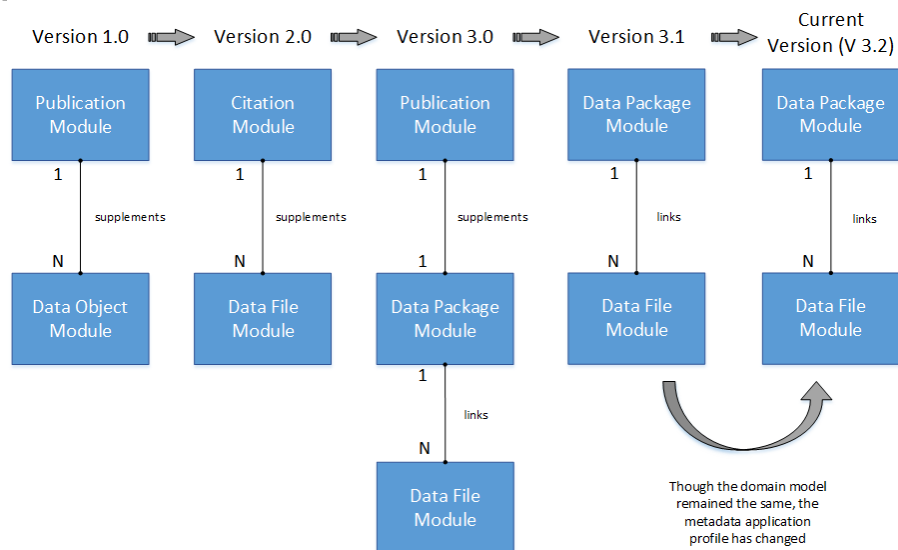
Version 1.0

Publication Module
1
supplements
N
Data Object Module

Version 2.0

Citation Module
1
supplements
N
Data File Module

Version 3.0

Publication Module
1
supplements
1
Data Package Module
1
links
N
Data File Module

Version 3.1

Data Package Module
1
links
N
Data File Module

Current Version (V 3.2)

Data Package Module
1
links
N
Data File Module

Though the domain model remained the same, the metadata application profile has changed